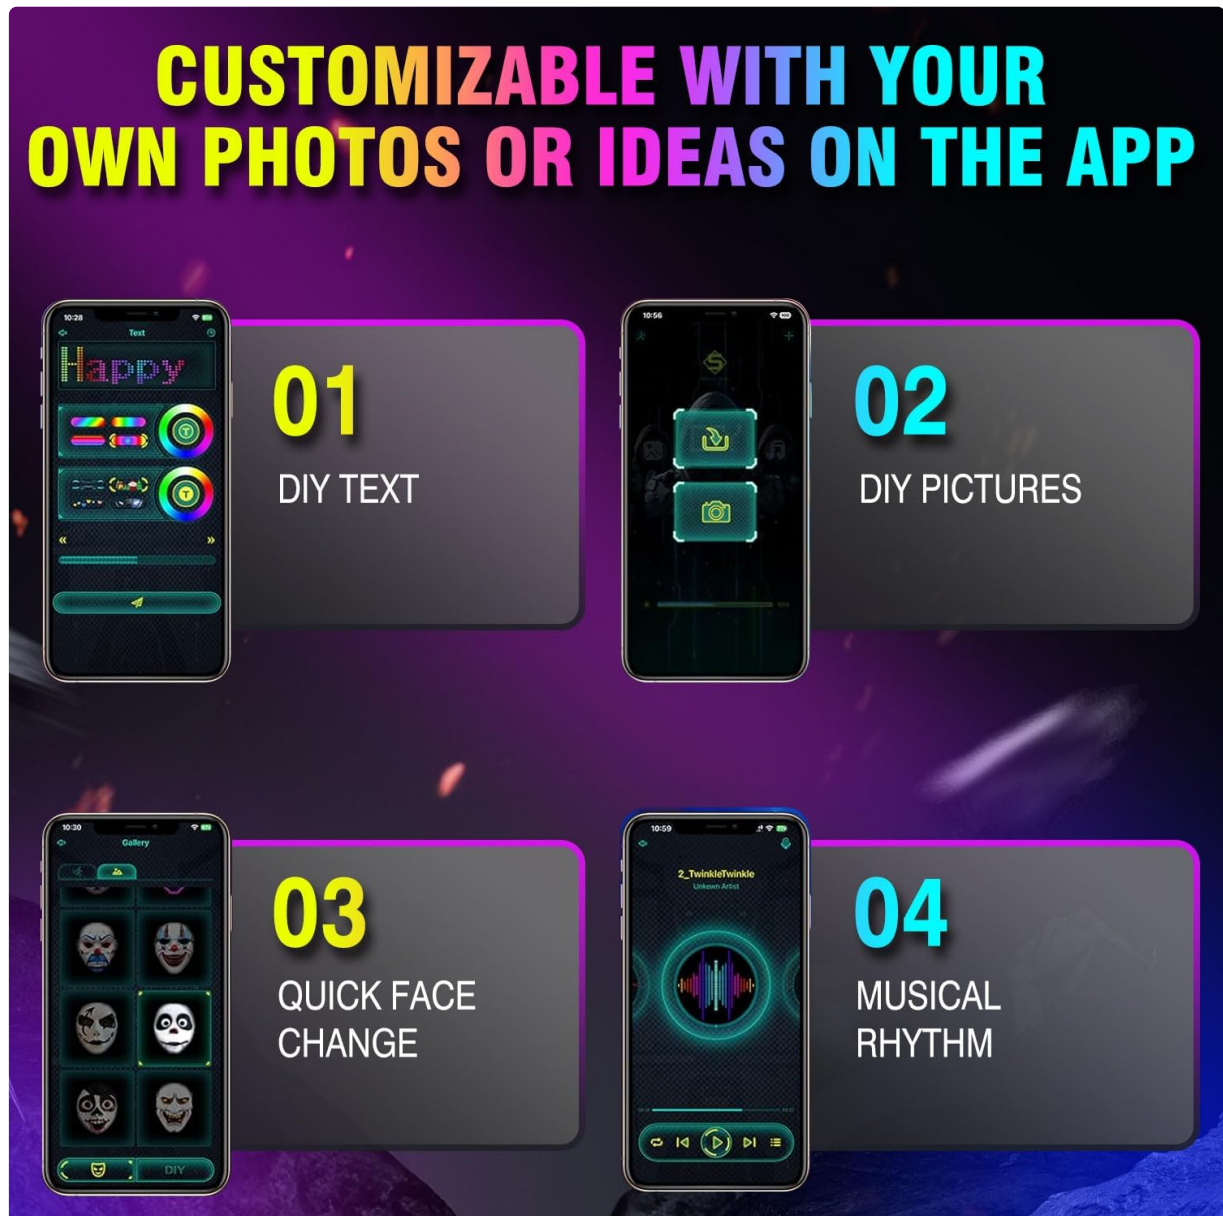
CUSTOMIZABLE WITH YOUR OWN PHOTOS OR IDEAS ON THE APP

10:28
Text
Happy

01
DIY TEXT

10:56

02
DIY PICTURES

10:30
Gallery
DIY

03
QUICK FACE CHANGE

10:59
2_TwinkleTwinkle
Unkown Artist

04
MUSICAL RHYTHM